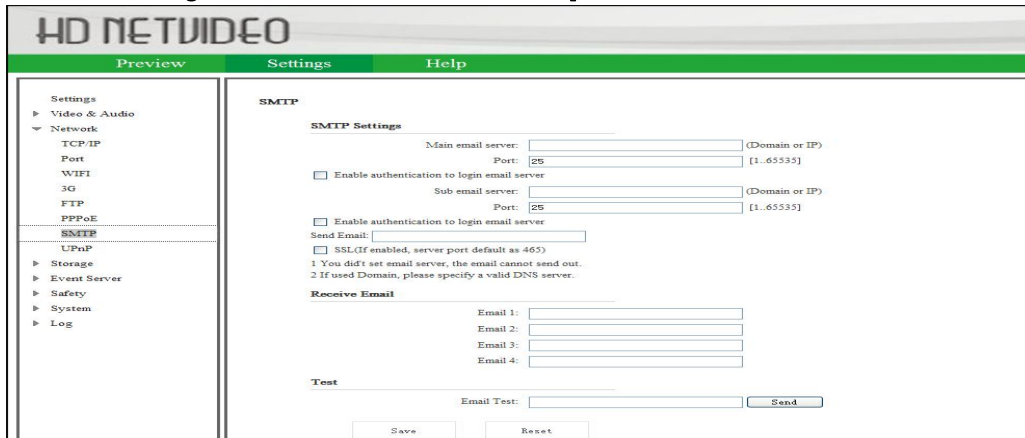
HD NETVIDEO

Preview Settings Help

Settings
Video & Audio
Network
TCP/IP
Port
WIFI
3G
FTP
PPPoE
SMTP
UPnP
Storage
Event Server
Safety
System
Log

SMTP

SMTP Settings

Main email server: (Domain or IP)
Port: 25 [1...65535]
Enable authentication to login email server
Sub email server: (Domain or IP)
Port: 25 [1...65535]
Enable authentication to login email server
Send Email:
SSL(If enabled, server port default as 465)
1 You did't set email server, the email cannot send out.
2 If used Domain, please specify a valid DNS server.

Receive Email

Email 1:
Email 2:
Email 3:
Email 4:

Test

Email Test: Send

Save Reset